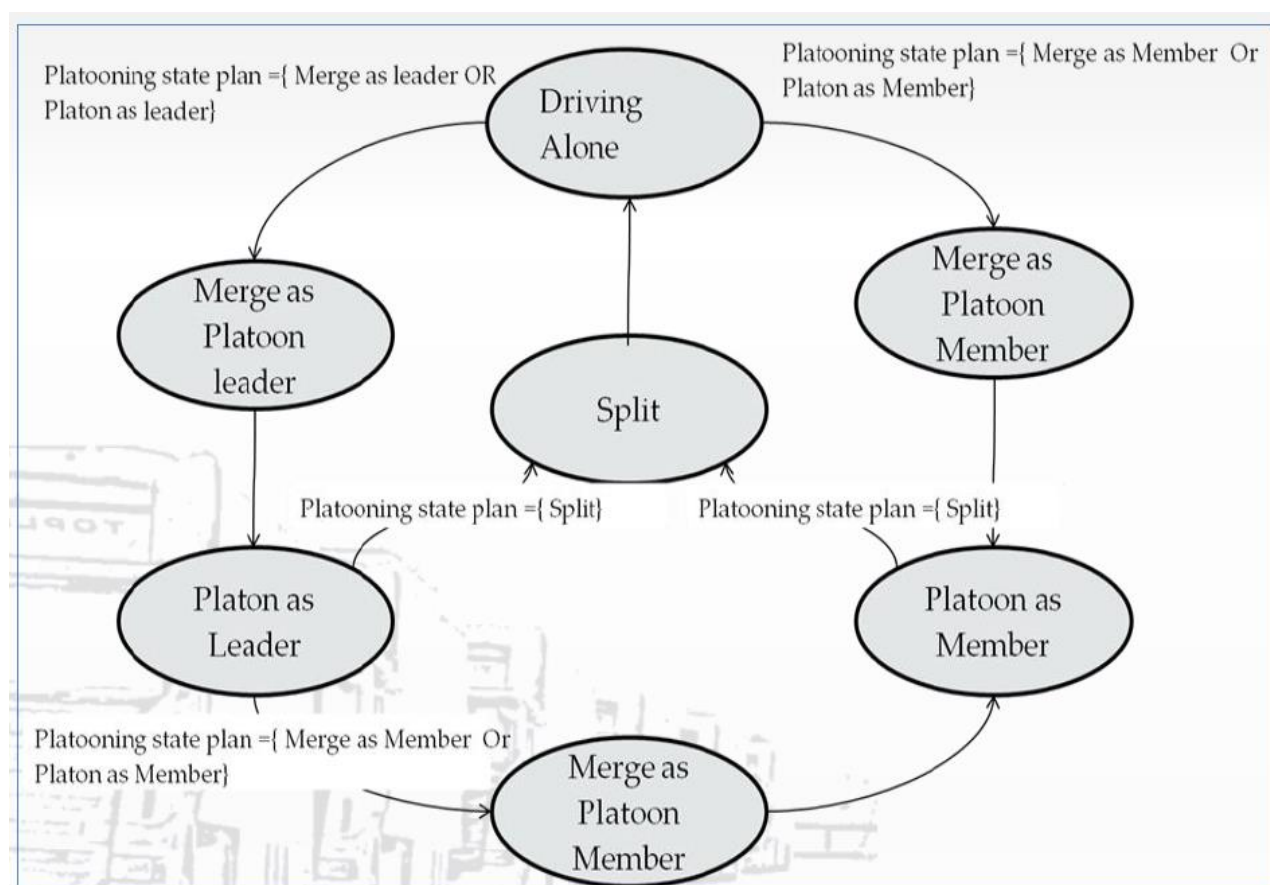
Platooning state plan ={ Merge as leader OR Platon as leader}

Driving Alone

Platooning state plan ={ Merge as Member Or Platon as Member}

Merge as Platoon leader

Split

Merge as Platoon Member

Platooning state plan ={ Split}

Platooning state plan ={ Split}

Platon as Leader

Platoon as Member

Platooning state plan ={ Merge as Member Or Platon as Member}

Merge as Platoon Member